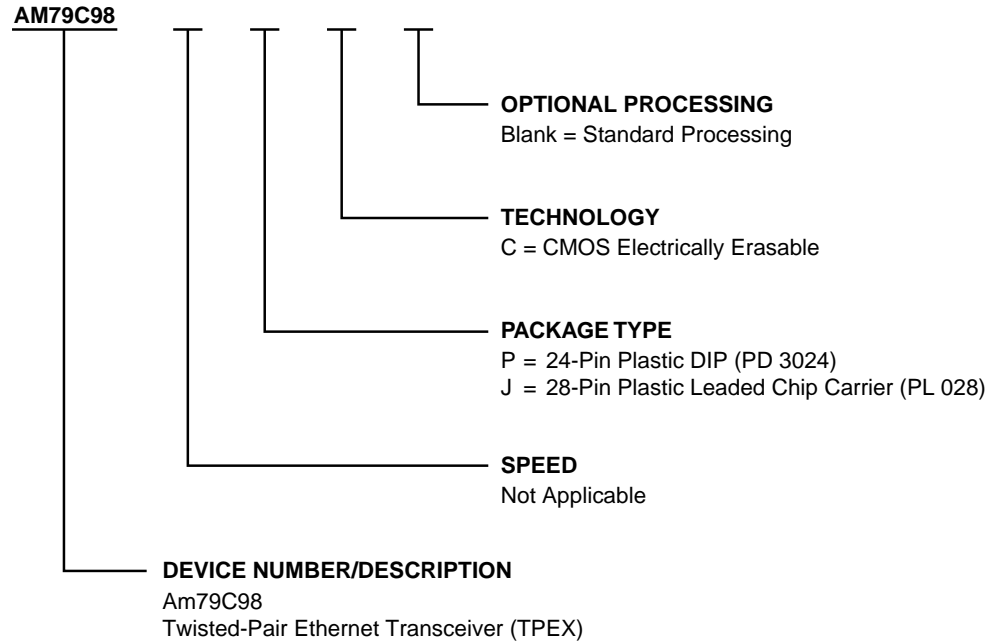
AM79C98

OPTIONAL PROCESSING
Blank = Standard Processing

TECHNOLOGY
C = CMOS Electrically Erasable

PACKAGE TYPE
P = 24-Pin Plastic DIP (PD 3024)
J = 28-Pin Plastic Leaded Chip Carrier (PL 028)

SPEED
Not Applicable

DEVICE NUMBER/DESCRIPTION
Am79C98
Twisted-Pair Ethernet Transceiver (TPEX)